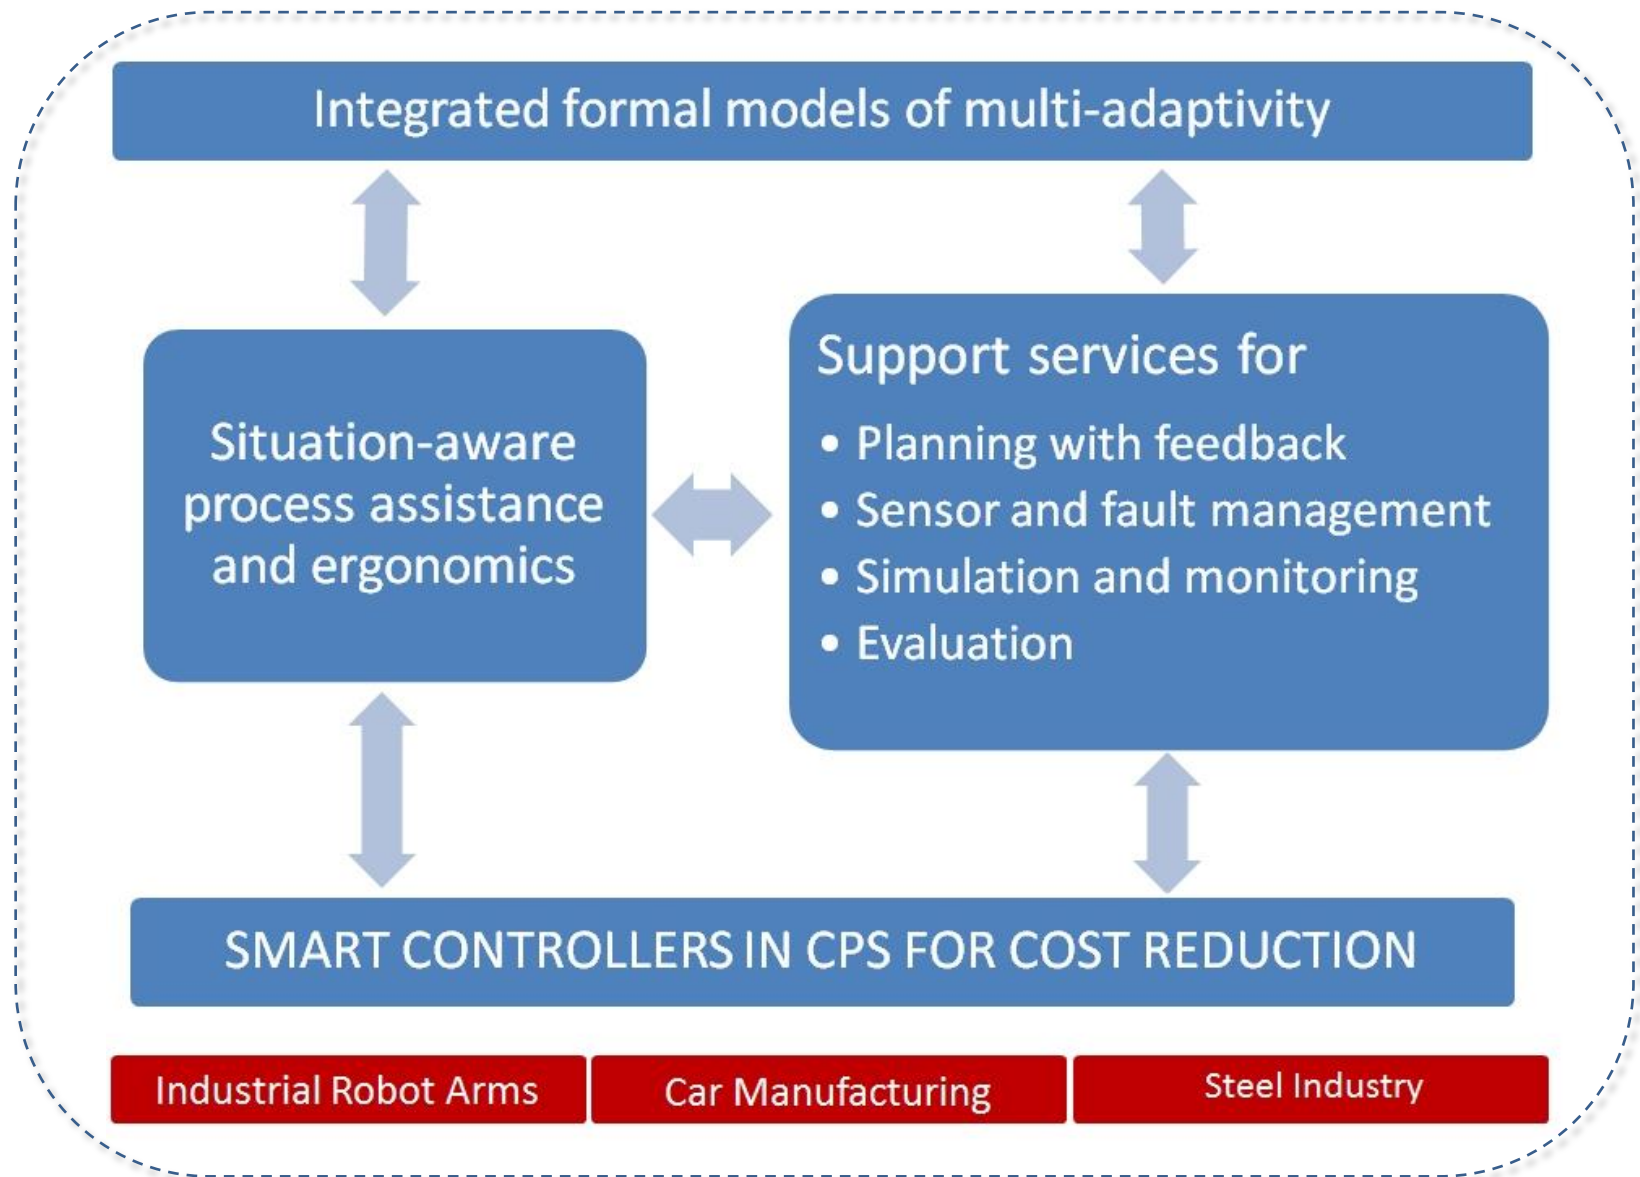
Integrated formal models of multi-adaptivity

Situation-aware process assistance and ergonomics

Support services for
• Planning with feedback
• Sensor and fault management
• Simulation and monitoring
• Evaluation

SMART CONTROLLERS IN CPS FOR COST REDUCTION

Industrial Robot Arms
Car Manufacturing
Steel Industry